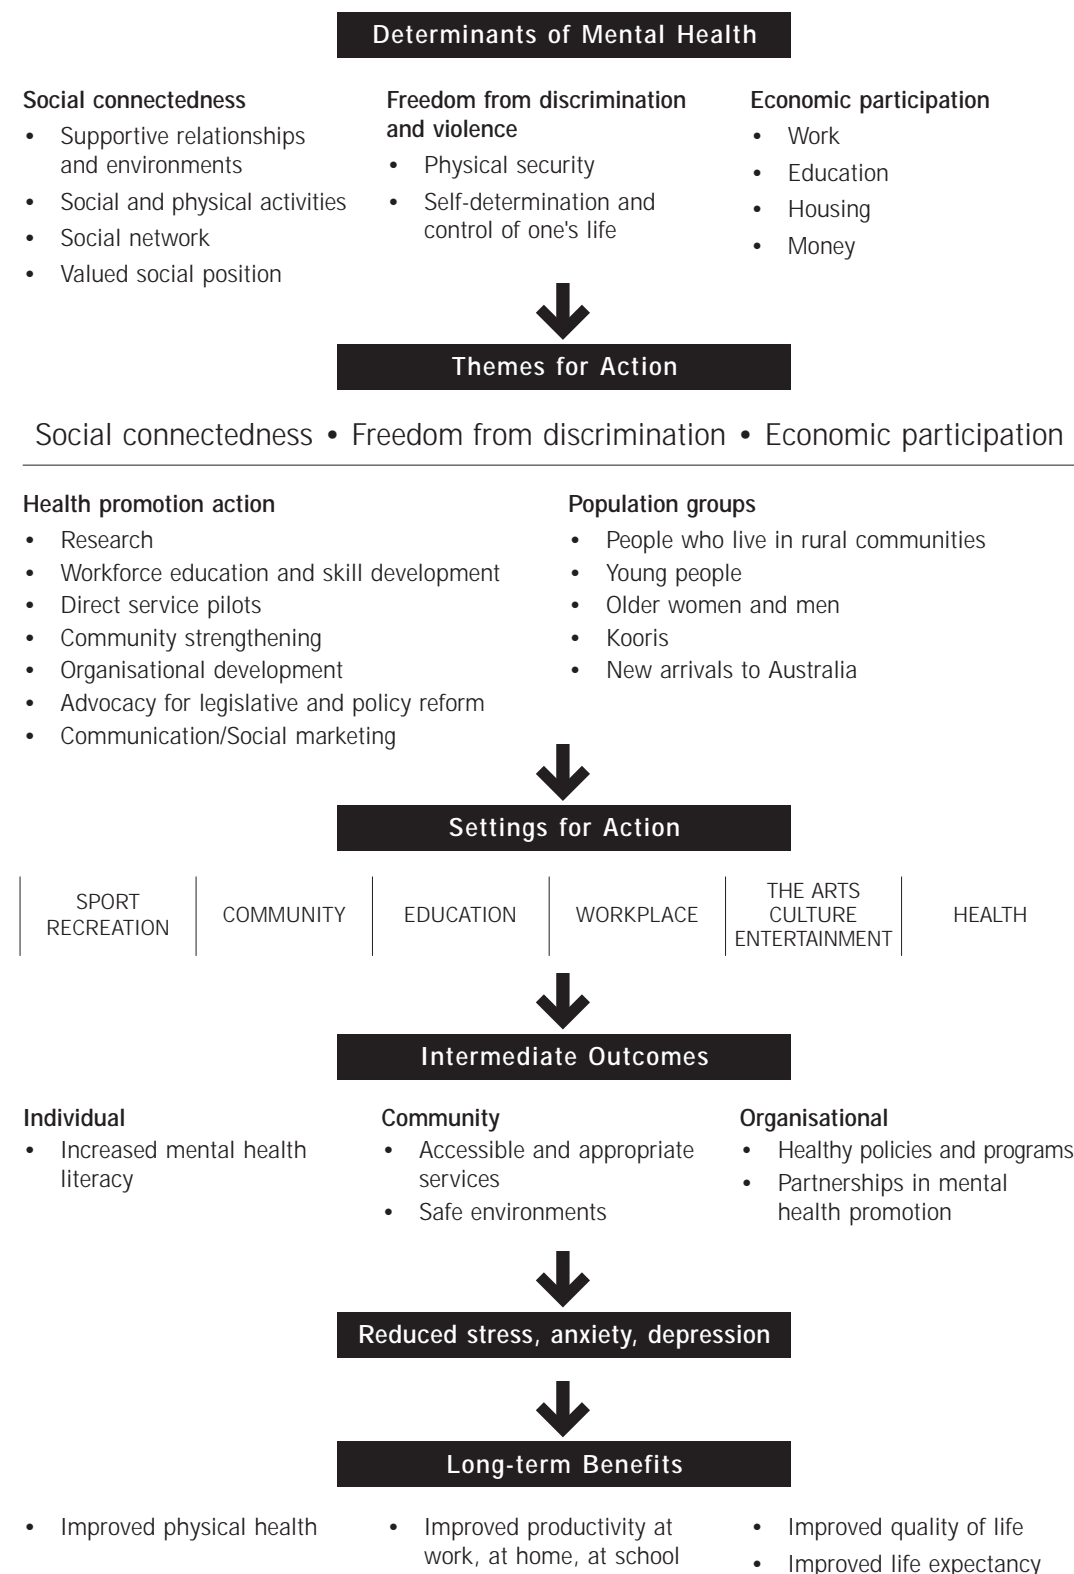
Determinants of Mental Health

Social connectedness
- Supportive relationships and environments
- Social and physical activities
- Social network
- Valued social position

Freedom from discrimination and violence
- Physical security
- Self-determination and control of one's life

Economic participation
- Work
- Education
- Housing
- Money

Themes for Action

Social connectedness • Freedom from discrimination • Economic participation

Health promotion action
- Research
- Workforce education and skill development
- Direct service pilots
- Community strengthening
- Organisational development
- Advocacy for legislative and policy reform
- Communication/Social marketing

Population groups
- People who live in rural communities
- Young people
- Older women and men
- Kooris
- New arrivals to Australia

Settings for Action

| SPORT RECREATION | COMMUNITY | EDUCATION | WORKPLACE | THE ARTS CULTURE ENTERTAINMENT | HEALTH |
|---|---|---|---|---|---|

Intermediate Outcomes

Individual
- Increased mental health literacy

Community
- Accessible and appropriate services
- Safe environments

Organisational
- Healthy policies and programs
- Partnerships in mental health promotion

Reduced stress, anxiety, depression

Long-term Benefits

- Improved physical health

- Improved productivity at work, at home, at school

- Improved quality of life
- Improved life expectancy